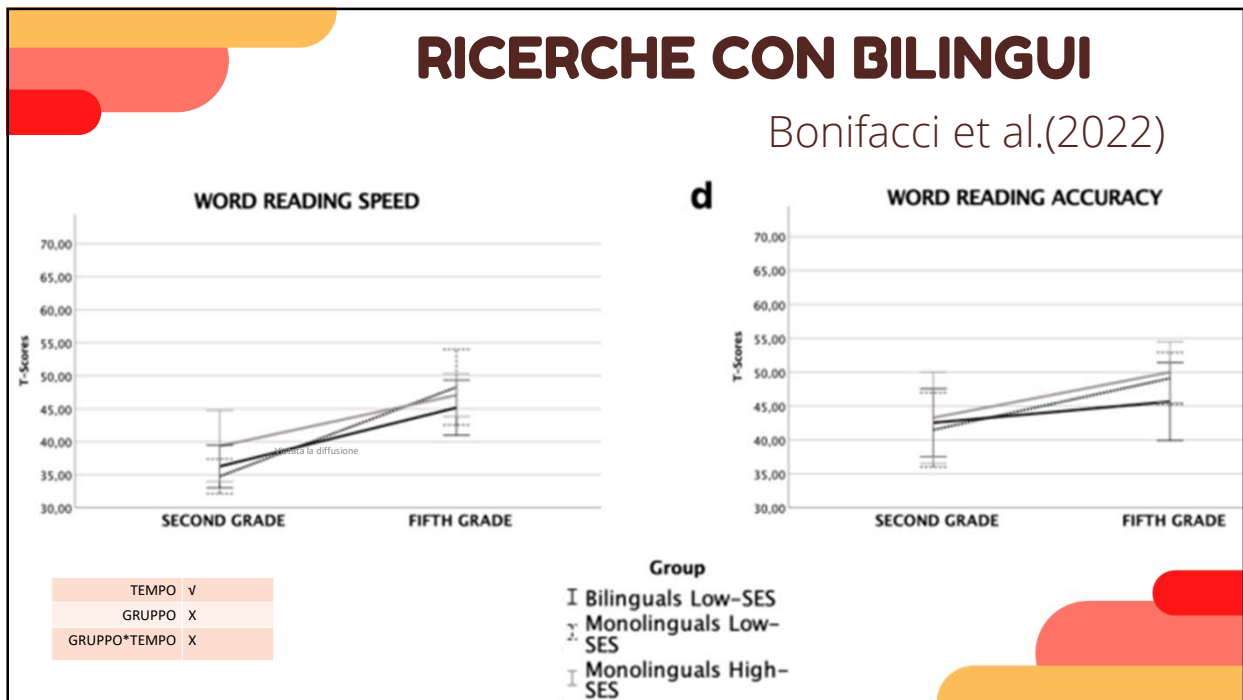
RICERCHE CON BILINGUI

Bonifacci et al.(2022)

WORD READING SPEED

70,00
65,00
60,00
55,00
50,00
45,00
40,00
35,00
30,00

T-Scores

Vietata la diffusione

SECOND GRADE FIFTH GRADE

d

WORD READING ACCURACY

70,00
65,00
60,00
55,00
50,00
45,00
40,00
35,00
30,00

T-Scores

SECOND GRADE FIFTH GRADE

| TEMPO | √ |
|---|---|
| GRUPPO | X |
| GRUPPO*TEMPO | X |

Group
Bilinguals Low-SES
Monolinguals Low-SES
Monolinguals High-SES